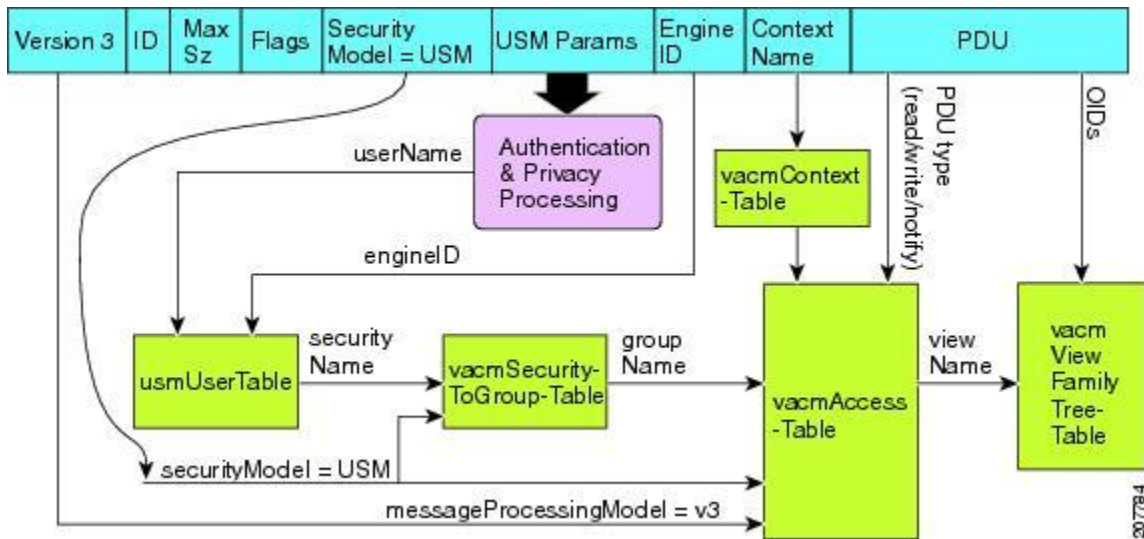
| Version 3 | ID | Max Sz | Flags | Security Model = USM | USM Params | Engine ID | Context Name | PDU |
|---|---|---|---|---|---|---|---|---|

Authentication & Privacy Processing

userName

PDU type (read/write/notify)

OIDs

vacmContext -Table

engineID

usmUserTable

security Name

vacmSecurity- ToGroup-Table

group Name

vacmAccess -Table

view Name

vacm View Family Tree- Table

securityModel = USM

messageProcessingModel = v3

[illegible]784